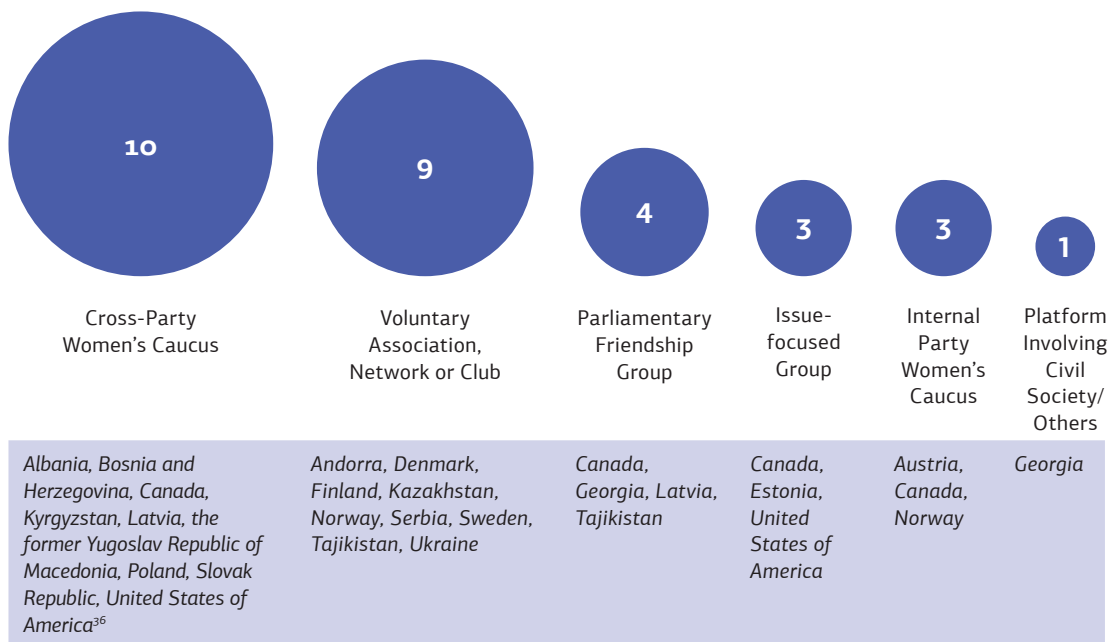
10

9

4

3

3

1

Cross-Party Women's Caucus

Voluntary Association, Network or Club

Parliamentary Friendship Group

Issue-focused Group

Internal Party Women's Caucus

Platform Involving Civil Society/ Others

Albania, Bosnia and Herzegovina, Canada, Kyrgyzstan, Latvia, the former Yugoslav Republic of Macedonia, Poland, Slovak Republic, United States of America$^{36}$

Andorra, Denmark, Finland, Kazakhstan, Norway, Serbia, Sweden, Tajikistan, Ukraine

Canada, Georgia, Latvia, Tajikistan

Canada, Estonia, United States of America

Austria, Canada, Norway

Georgia